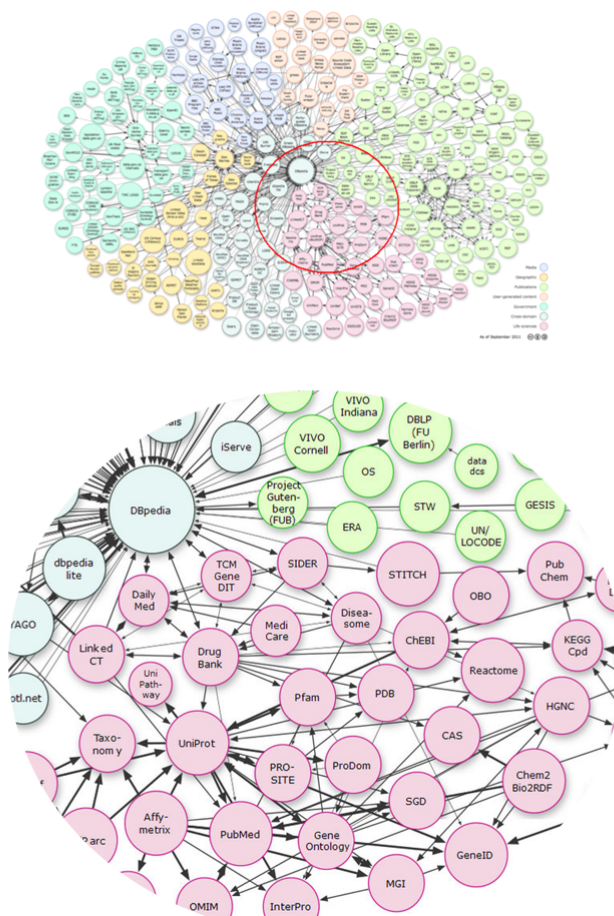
Media
Geographic
Publications
User-generated content
Government
Cross-domain
Life sciences

As of September 2011

ais
iServe
VIVO Indiana
VIVO Cornell
DBLP (FU Berlin)
OS
data dcs
DBpedia
Project Gutenberg (FUB)
ERA
STW
GESIS
UN/LOCODE
dbpedia lite
TCM Gene DIT
SIDER
STITCH
Pub Chem
YAGO
Daily Med
OBO
Linked CT
Medi Care
Disea-some
ChEBI
KEGG Cpd
Drug Bank
Reactome
Uni Path-way
otl.net
Pfam
PDB
HGNC
Taxo-nom y
UniProt
CAS
PRO-SITE
ProDom
Chem2 Bio2RDF
Affy-metrix
SGD
Barc
PubMed
Gene Ontology
GeneID
MGI
OMIM
InterPro